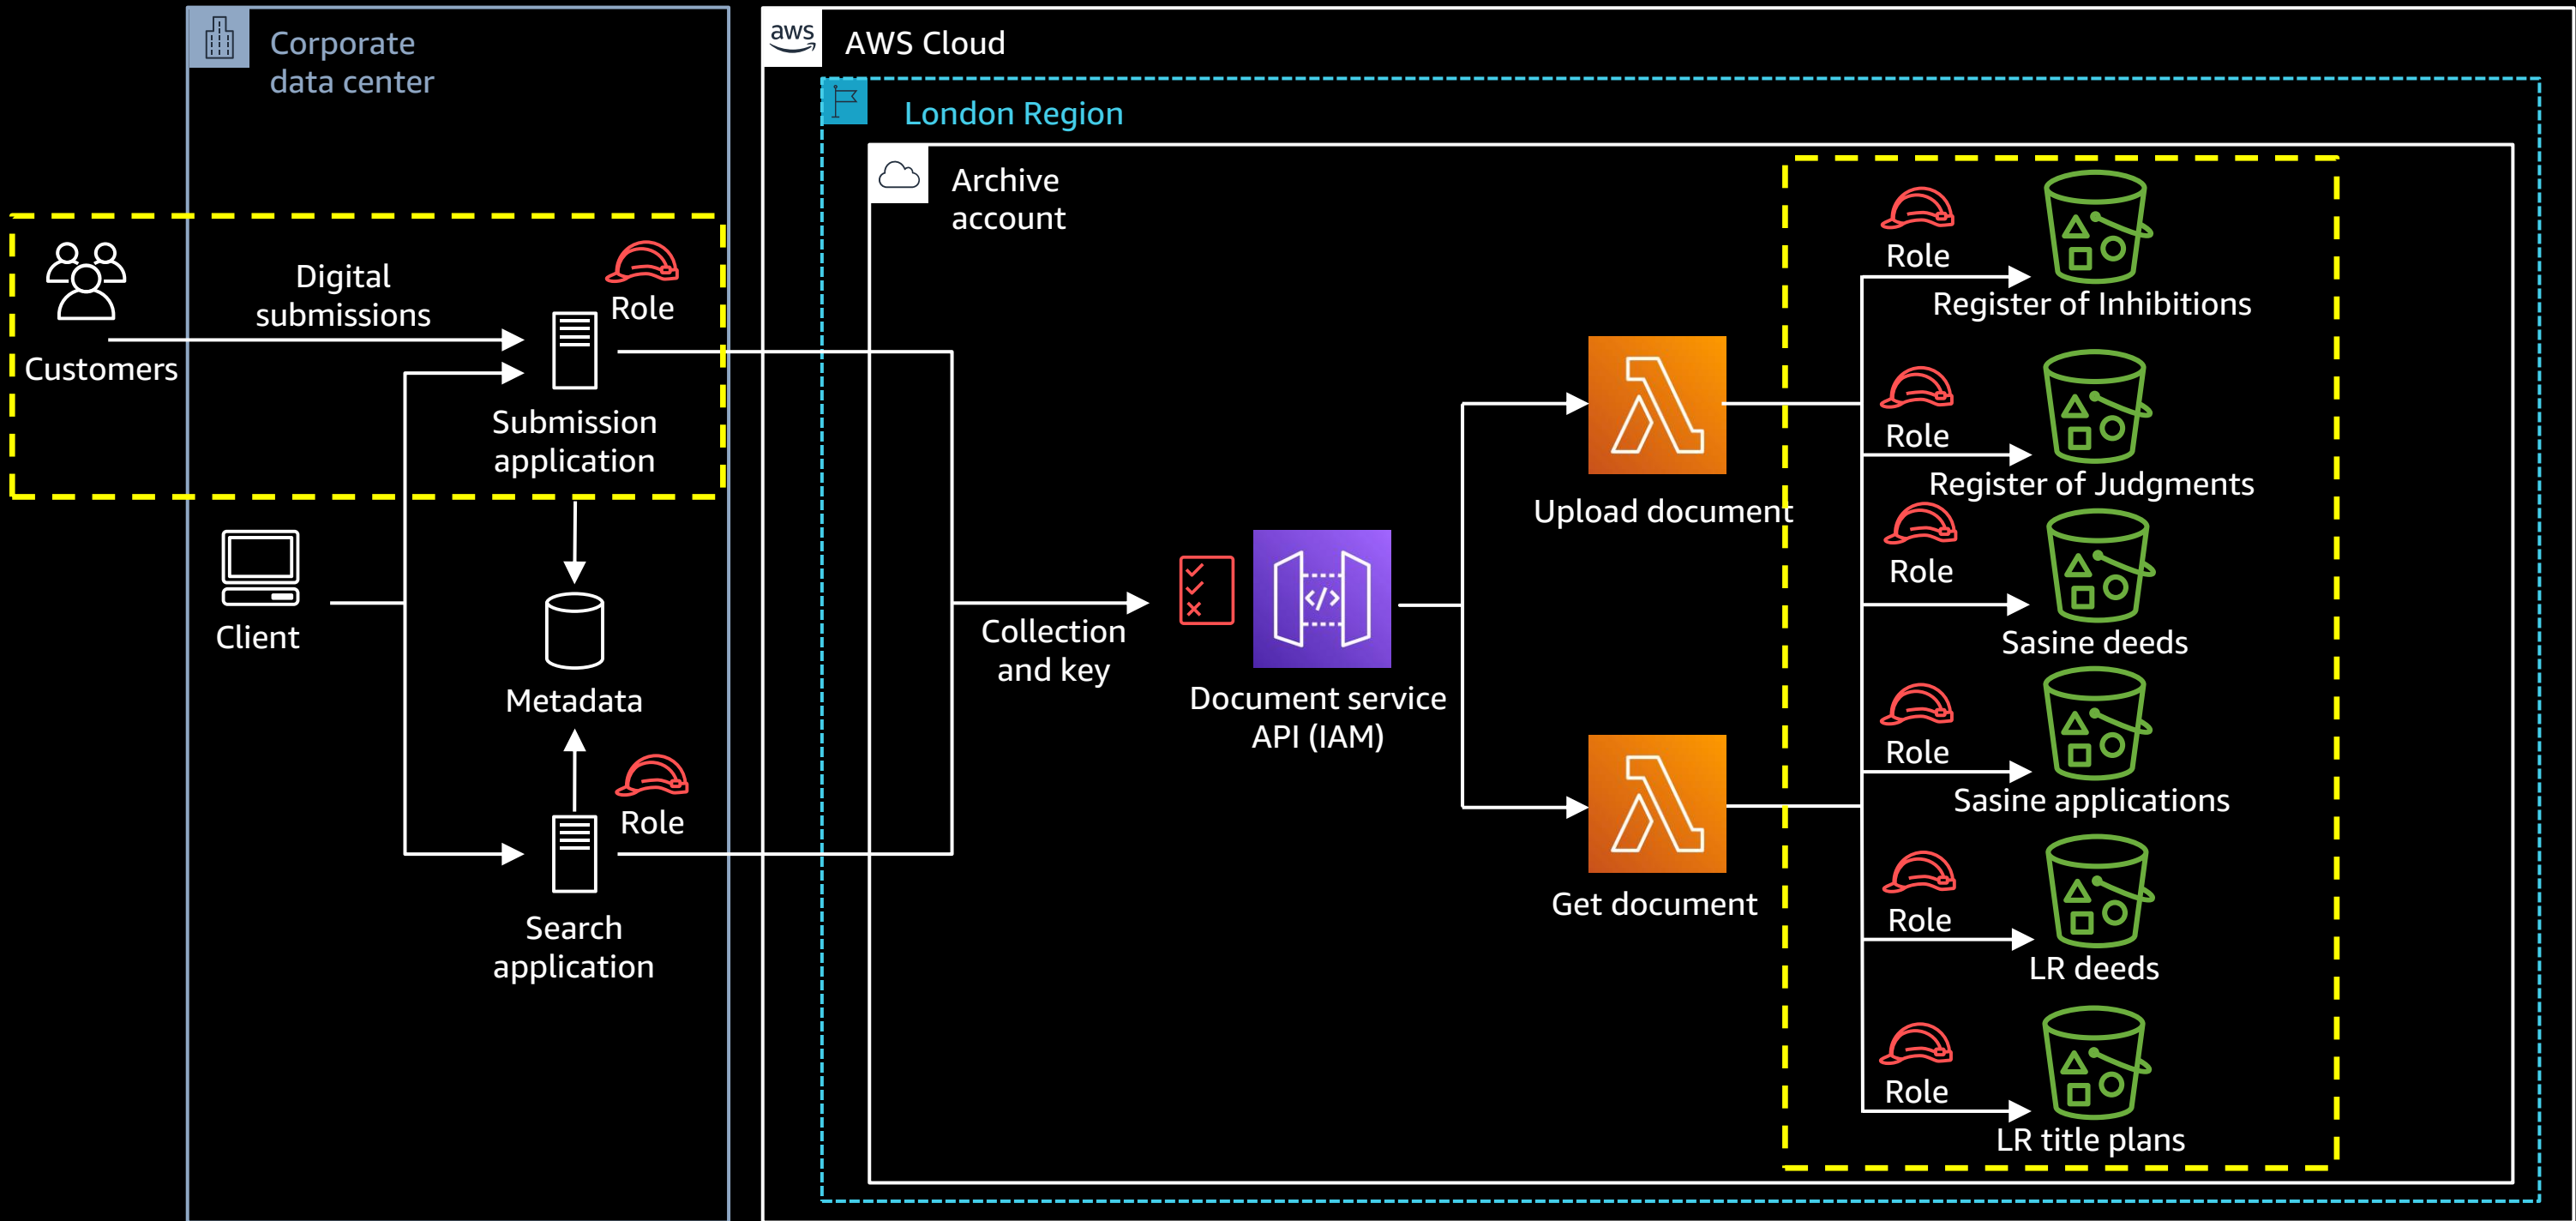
Corporate data center

Customers

Digital submissions

Role

Submission application

Client

Metadata

Role

Search application

aws

AWS Cloud

London Region

Archive account

Collection and key

Document service API (IAM)

Upload document

Get document

Role

Register of Inhibitions

Role

Register of Judgments

Role

Sasine deeds

Role

Sasine applications

Role

LR deeds

Role

LR title plans